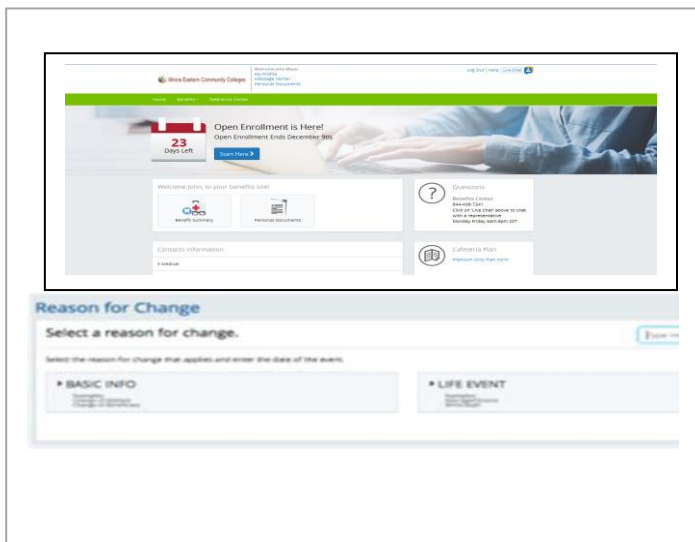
Illinois Eastern Community Colleges

Welcome John Mayer
My Profile
Message Center
Personal Documents

Log Out | Help | Live Chat

Home Benefits Reference Center

23
Days Left

Open Enrollment is Here!
Open Enrollment Ends December 9th

Start Here

Welcome John, to your benefits site!

Benefit Summary

Personal Documents

Questions
Benefits Center
844-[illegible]
Click on 'Live Chat' above to chat with a representative
Monday-Friday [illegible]

Contacts Information
Medical

Cafeteria Plan
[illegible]

Reason for Change

Select a reason for change.

Select the reason for change that applies and enter the date of the event.

BASIC INFO
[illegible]
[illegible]
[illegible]

LIFE EVENT
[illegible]
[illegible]
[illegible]